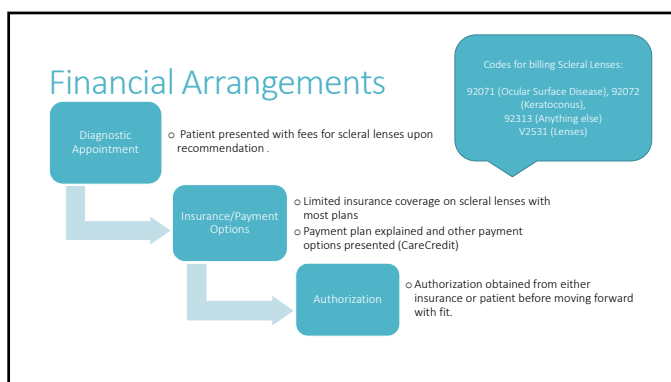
Financial Arrangements

Codes for billing Scleral Lenses:

92071 (Ocular Surface Disease), 92072 (Keratoconus), 92313 (Anything else) V2531 (Lenses)

Diagnostic Appointment

o Patient presented with fees for scleral lenses upon recommendation .

Insurance/Payment Options

o Limited insurance coverage on scleral lenses with most plans

o Payment plan explained and other payment options presented (CareCredit)

Authorization

o Authorization obtained from either insurance or patient before moving forward with fit.